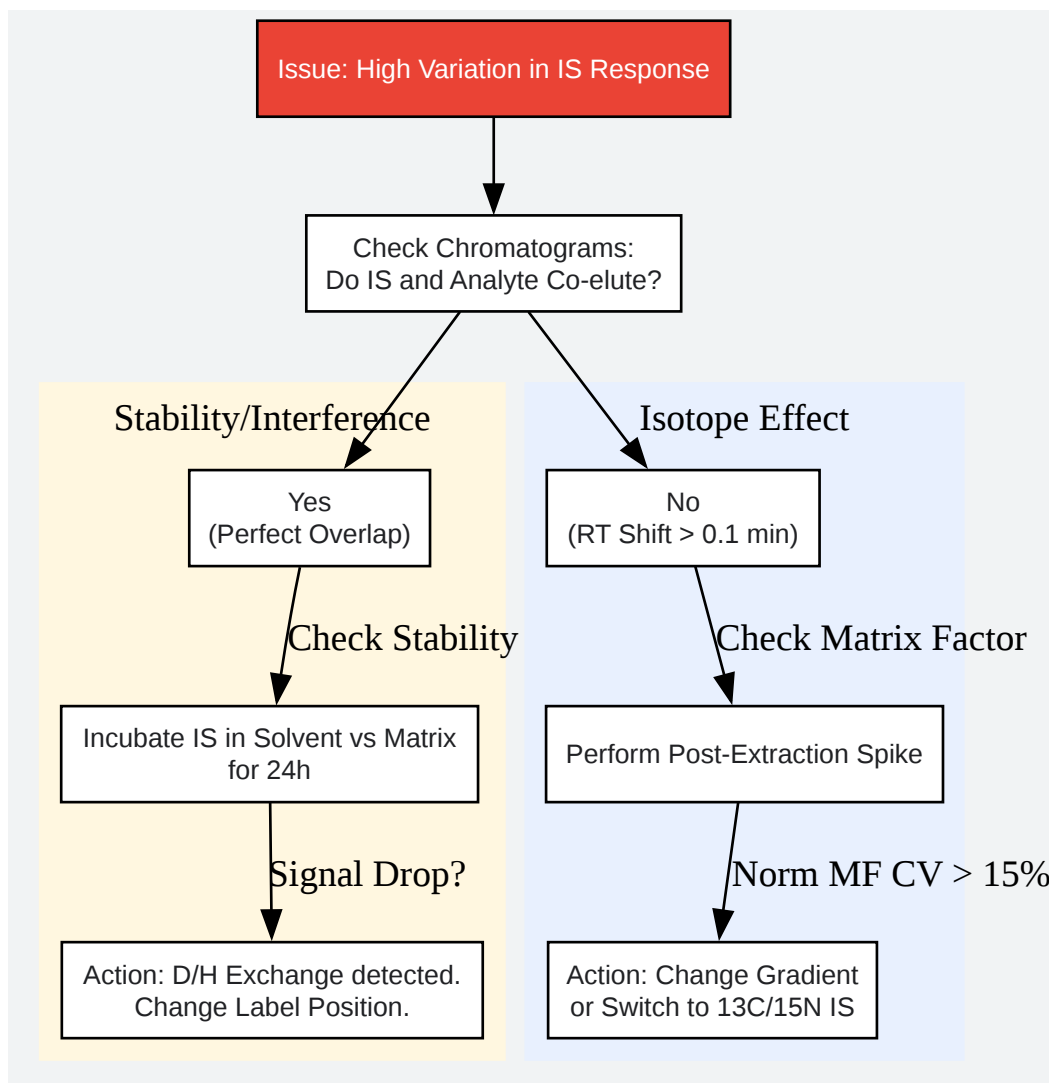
Issue: High Variation in IS Response

Check Chromatograms:
Do IS and Analyte Co-elute?

Stability/Interference

Yes
(Perfect Overlap)

Check Stability

Incubate IS in Solvent vs Matrix for 24h

Signal Drop?

Action: D/H Exchange detected. Change Label Position.

Isotope Effect

No
(RT Shift > 0.1 min)

Check Matrix Factor

Perform Post-Extraction Spike

Norm MF CV > 15%

Action: Change Gradient or Switch to 13C/15N IS